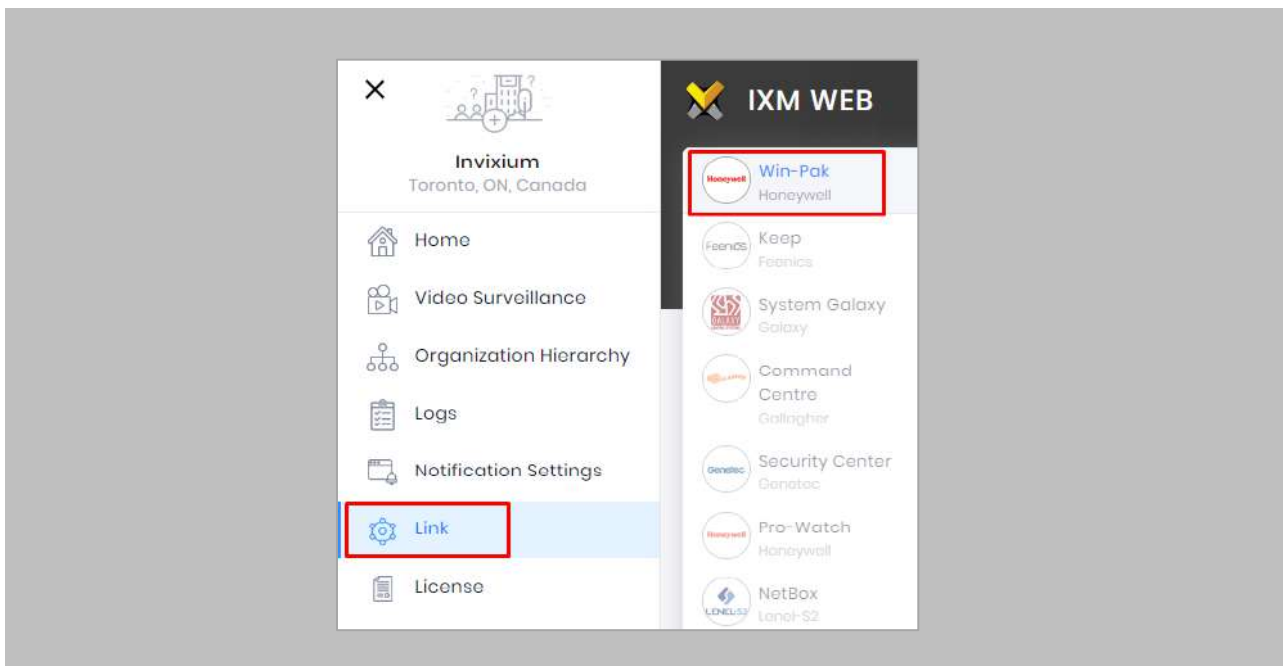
×

Invixium
Toronto, ON, Canada

Home
Video Surveillance
Organization Hierarchy
Logs
Notification Settings
Link
License

IXM WEB

Honeywell Win-Pak
Honeywell

FeenOS Keep
Feenics

GALAXY System Galaxy
Galaxy

Command Centre
Gallagher

Genetec Security Center
Genetec

Honeywell Pro-Watch
Honeywell

LENEL S2 NetBox
Lenel-S2